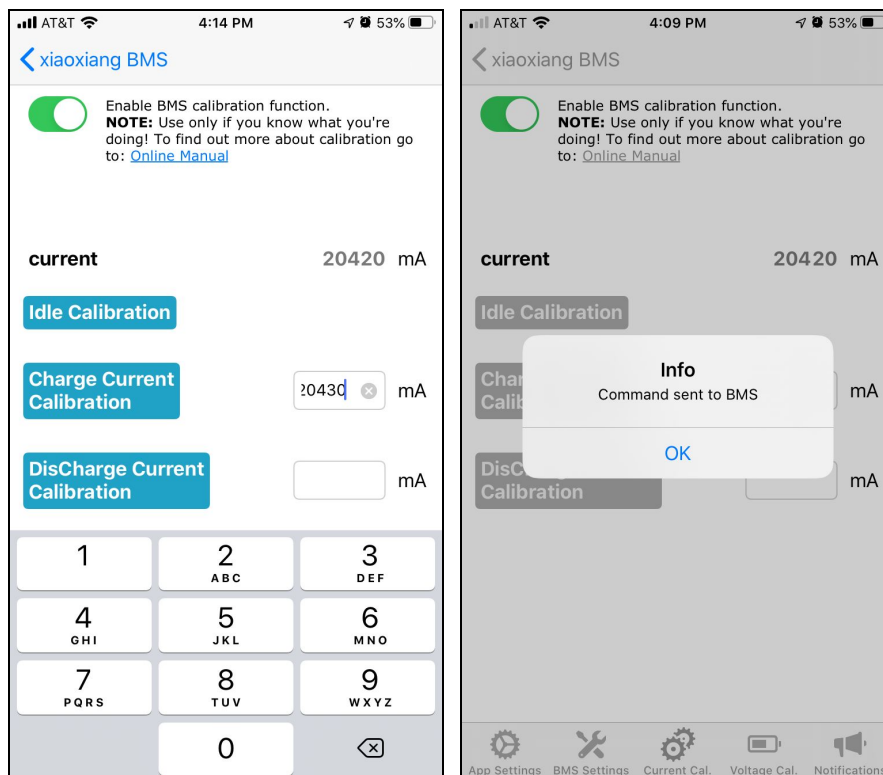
AT&T 4:14 PM 53%

xiaoxiang BMS

Enable BMS calibration function. **NOTE:** Use only if you know what you're doing! To find out more about calibration go to: Online Manual

current 20420 mA

Idle Calibration

Charge Current Calibration 20430 mA

DisCharge Current Calibration mA

1
2 ABC
3 DEF
4 GHI
5 JKL
6 MNO
7 PQRS
8 TUV
9 WXYZ
0

AT&T 4:09 PM 53%

xiaoxiang BMS

Enable BMS calibration function. **NOTE:** Use only if you know what you're doing! To find out more about calibration go to: Online Manual

current 20420 mA

Idle Calibration

Char Calib mA

DisC Calibration mA

Info
Command sent to BMS
OK

App Settings BMS Settings Current Cal. Voltage Cal. Notifications